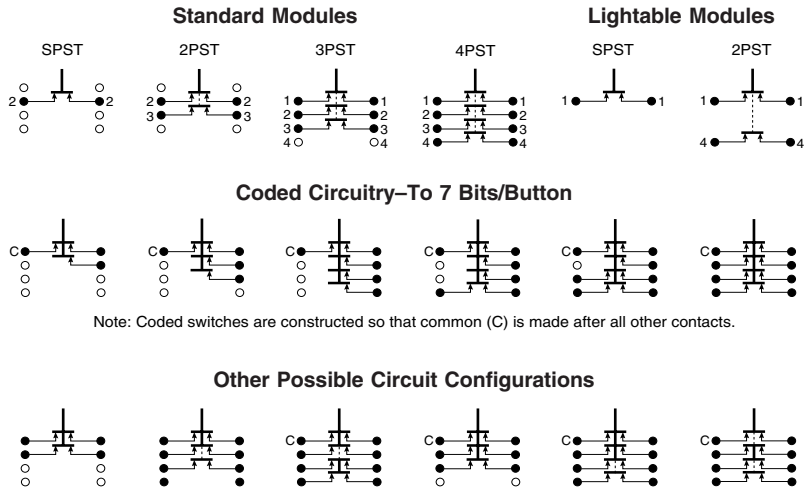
Standard Modules

Lightable Modules

SPST

2PST

3PST

4PST

SPST

2PST

2 2

2 2
3 3

1 1
2 2
3 3
4 4

1 1
2 2
3 3
4 4

1 1

1 1
4 4

Coded Circuitry–To 7 Bits/Button

C C C C C C

Note: Coded switches are constructed so that common (C) is made after all other contacts.

Other Possible Circuit Configurations

C C C C